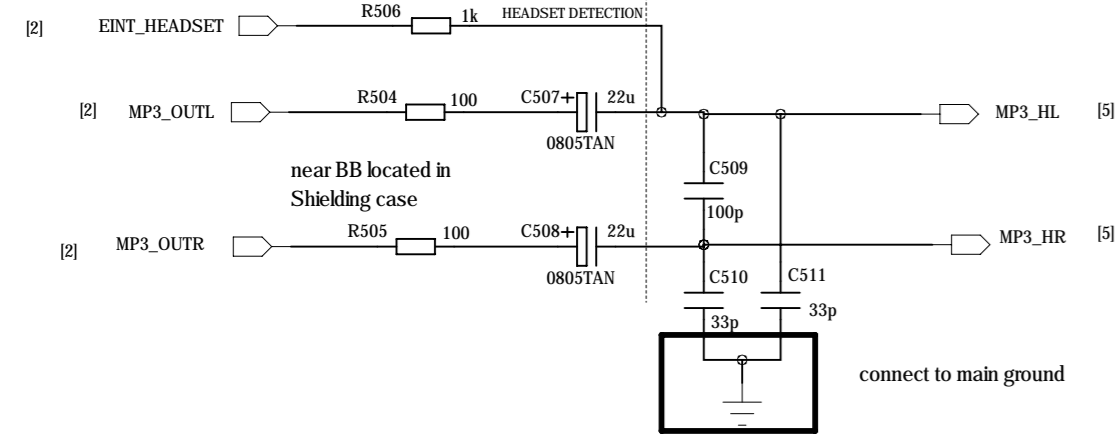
[2] EINT_HEADSET R506 1k HEADSET DETECTION

[2] MP3_OUTL R504 100 C507+ 22u 0805TAN MP3_HL [5]

near BB located in Shielding case

C509 100p

[2] MP3_OUTR R505 100 C508+ 22u 0805TAN MP3_HR [5]

C510 33p C511 33p

connect to main ground